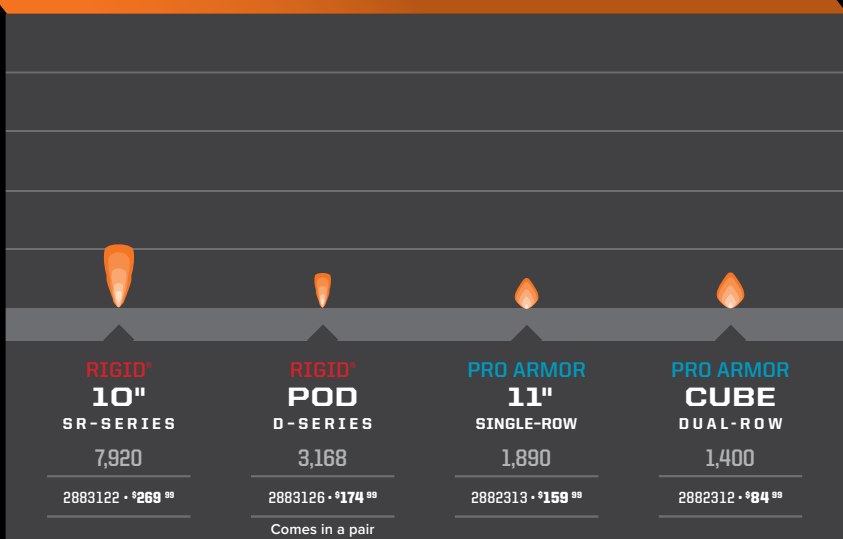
RIGID®
10"
SR-SERIES
7,920
2883122 • $269 99

RIGID®
POD
D-SERIES
3,168
2883126 • $174 99
Comes in a pair

PRO ARMOR
11"
SINGLE-ROW
1,890
2882313 • $159 99

PRO ARMOR
CUBE
DUAL-ROW
1,400
2882312 • $84 99